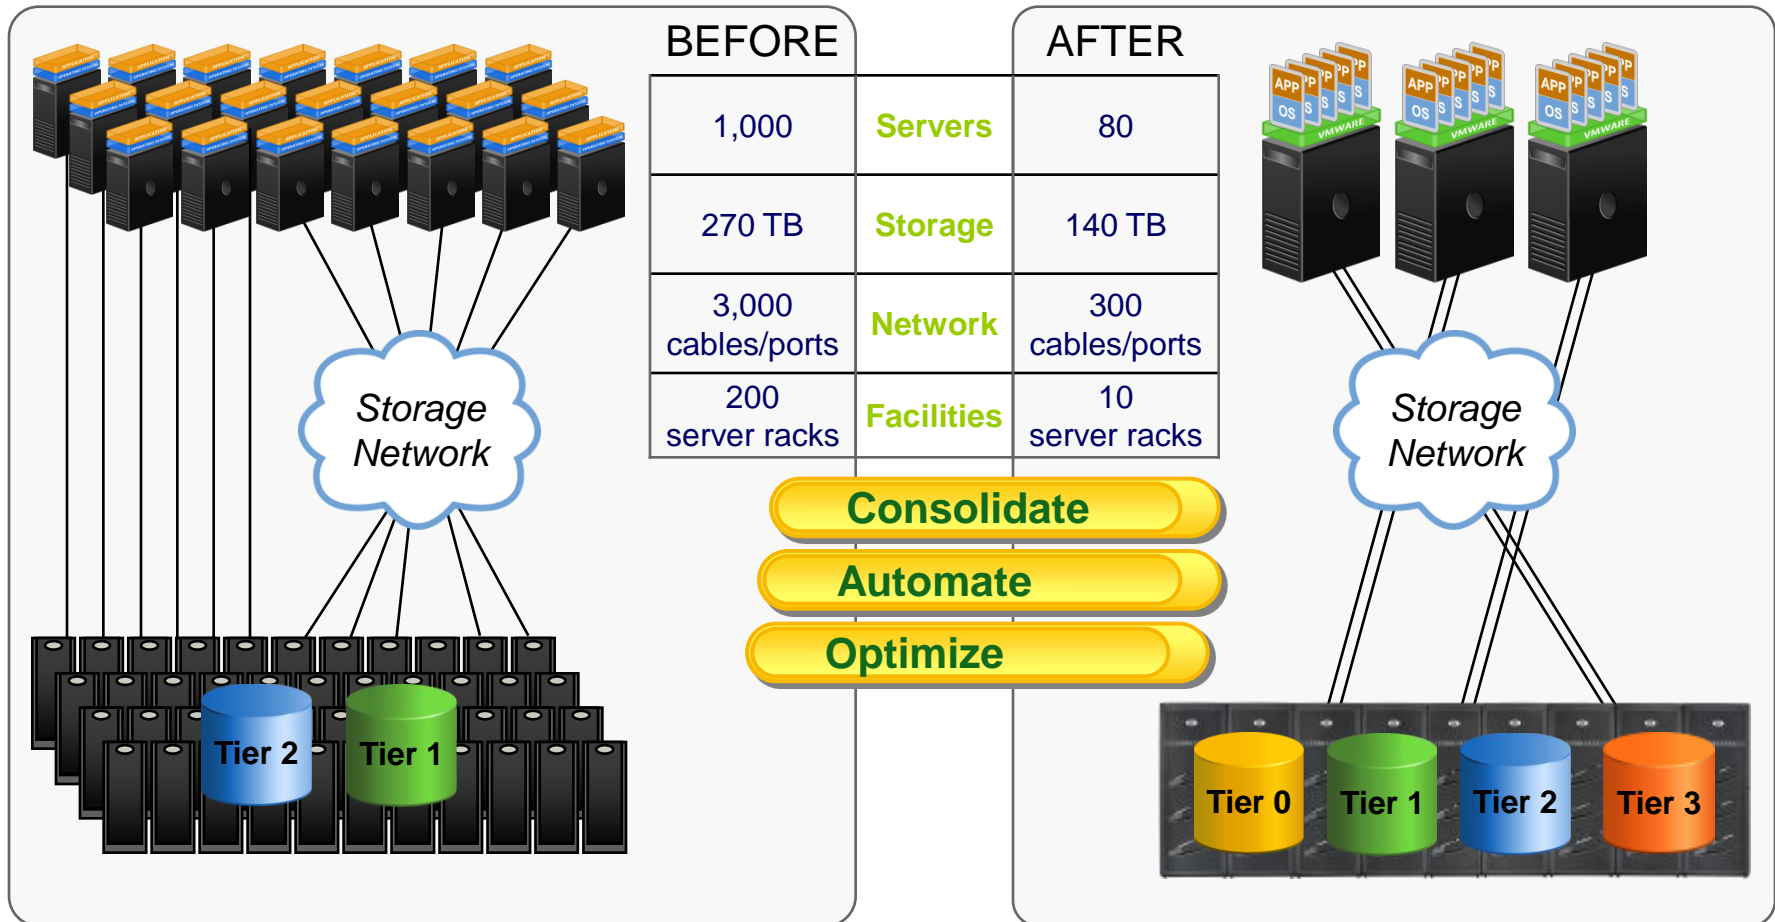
BEFORE

AFTER

| 1,000 | Servers | 80 |
|---|---|---|
| 270 TB | Storage | 140 TB |
| 3,000 cables/ports | Network | 300 cables/ports |
| 200 server racks | Facilities | 10 server racks |

Storage Network

Storage Network

APP OS VMWARE

APP OS VMWARE

APP OS VMWARE

Consolidate

Automate

Optimize

Tier 2

Tier 1

Tier 0

Tier 1

Tier 2

Tier 3